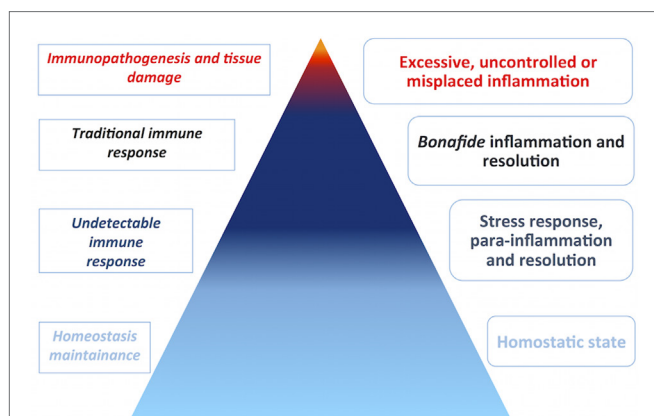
Immunopathogenesis and tissue damage

Excessive, uncontrolled or misplaced inflammation

Traditional immune response

Bonafide inflammation and resolution

Undetectable immune response

Stress response, para-inflammation and resolution

Homeostasis maintainance

Homostatic state